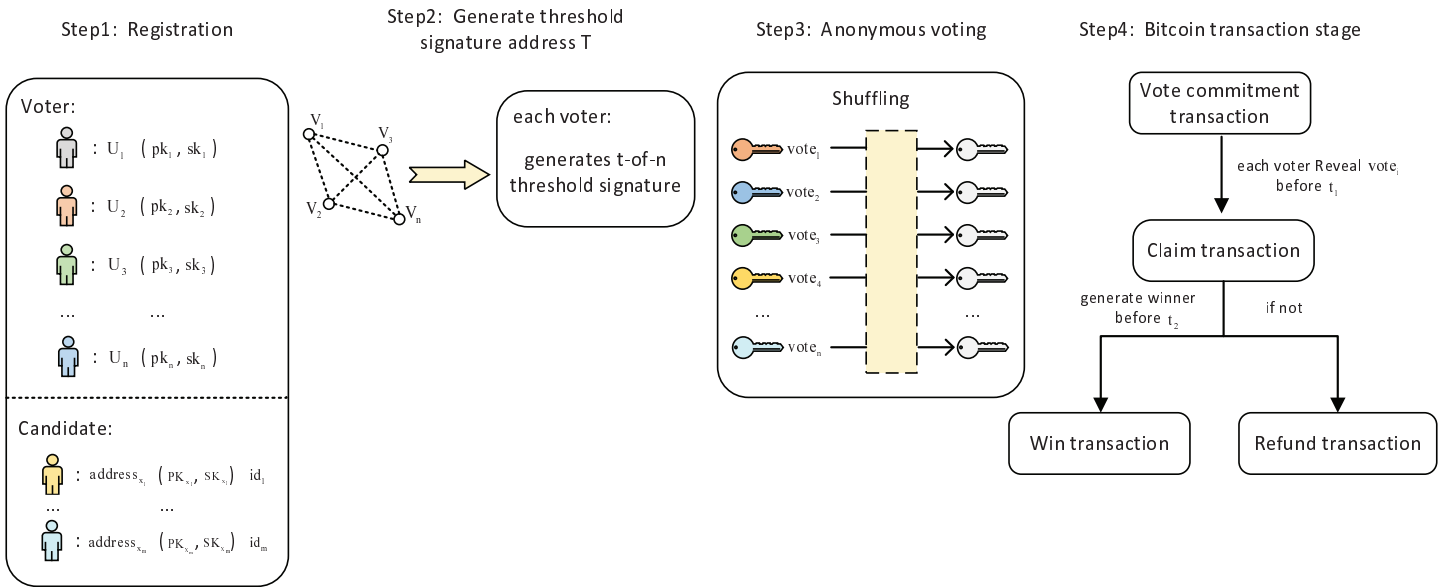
Step1: Registration

Voter:

: $U_1$ ( $pk_1$ , $sk_1$ )

: $U_2$ ( $pk_2$ , $sk_2$ )

: $U_3$ ( $pk_3$ , $sk_3$ )

... ...

: $U_n$ ( $pk_n$ , $sk_n$ )

Candidate:

: $address_{x_1}$ ( $PK_{x_1}$, $SK_{x_1}$) $id_1$

... ...

: $address_{x_m}$ ( $PK_{x_m}$, $SK_{x_m}$) $id_m$

Step2: Generate threshold signature address T

$V_1$ $V_3$ $V_2$ $V_n$

each voter:

generates t-of-n threshold signature

Step3: Anonymous voting

Shuffling

$vote_1$

$vote_2$

$vote_3$

$vote_4$

...

$vote_n$

...

Step4: Bitcoin transaction stage

Vote commitment transaction

each voter Reveal $vote_i$ before $t_1$

Claim transaction

generate winner before $t_2$

if not

Win transaction

Refund transaction